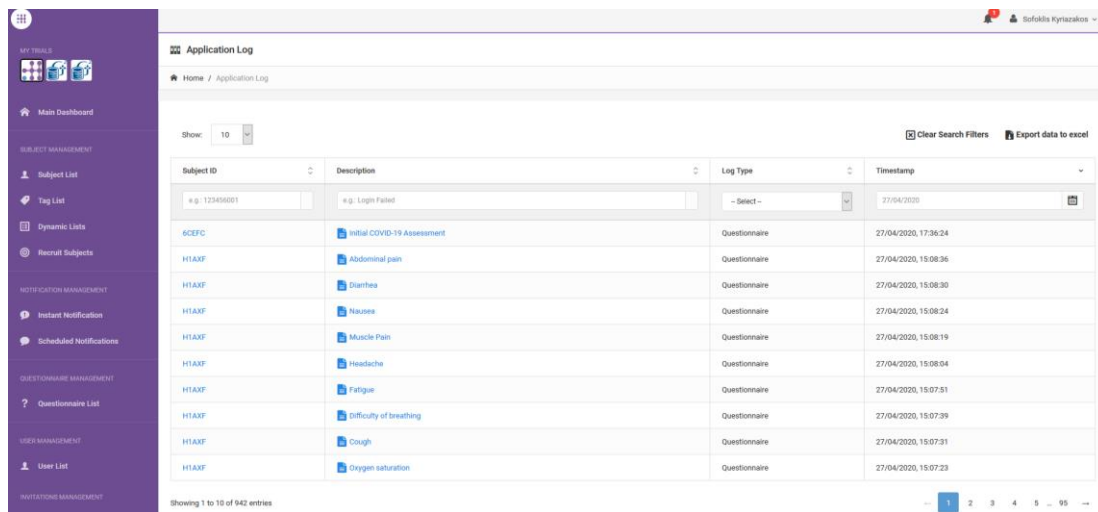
Sofoklis Kyriazakos

MY TRIALS

Main Dashboard

SUBJECT MANAGEMENT

Subject List

Tag List

Dynamic Lists

Recruit Subjects

NOTIFICATION MANAGEMENT

Instant Notification

Scheduled Notifications

QUESTIONNAIRE MANAGEMENT

Questionnaire List

USER MANAGEMENT

User List

INVITATIONS MANAGEMENT

Application Log

Home / Application Log

Show: 10

Clear Search Filters

Export data to excel

| Subject ID | Description | Log Type | Timestamp |
|---|---|---|---|
| e.g.: 123456001 | e.g.: Login Failed | -- Select -- | 27/04/2020 |
| 6CEFC | Initial COVID-19 Assessment | Questionnaire | 27/04/2020, 17:36:24 |
| H1AXF | Abdominal pain | Questionnaire | 27/04/2020, 15:08:36 |
| H1AXF | Diarrhea | Questionnaire | 27/04/2020, 15:08:30 |
| H1AXF | Nausea | Questionnaire | 27/04/2020, 15:08:24 |
| H1AXF | Muscle Pain | Questionnaire | 27/04/2020, 15:08:19 |
| H1AXF | Headache | Questionnaire | 27/04/2020, 15:08:04 |
| H1AXF | Fatigue | Questionnaire | 27/04/2020, 15:07:51 |
| H1AXF | Difficulty of breathing | Questionnaire | 27/04/2020, 15:07:39 |
| H1AXF | Cough | Questionnaire | 27/04/2020, 15:07:31 |
| H1AXF | Oxygen saturation | Questionnaire | 27/04/2020, 15:07:23 |

Showing 1 to 10 of 942 entries

← 1 2 3 4 5 ... 95 →